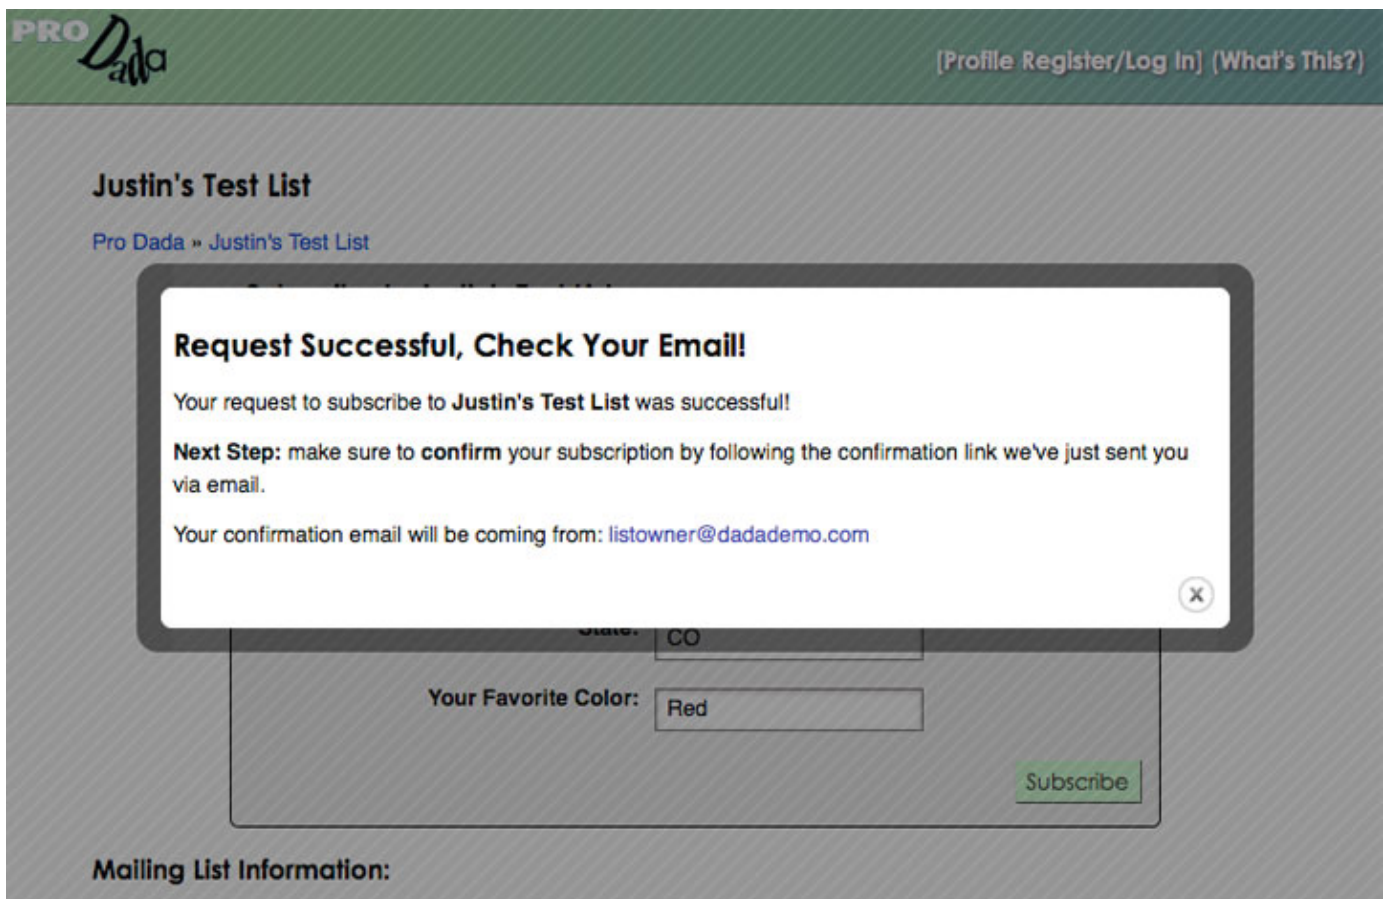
PRO Dada

[Profile Register/Log In] (What's This?)

Justin's Test List

Pro Dada » Justin's Test List

Request Successful, Check Your Email!

Your request to subscribe to **Justin's Test List** was successful!

**Next Step:** make sure to **confirm** your subscription by following the confirmation link we've just sent you via email.

Your confirmation email will be coming from: listowner@dadademo.com

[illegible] CO

Your Favorite Color: Red

Subscribe

Mailing List Information: